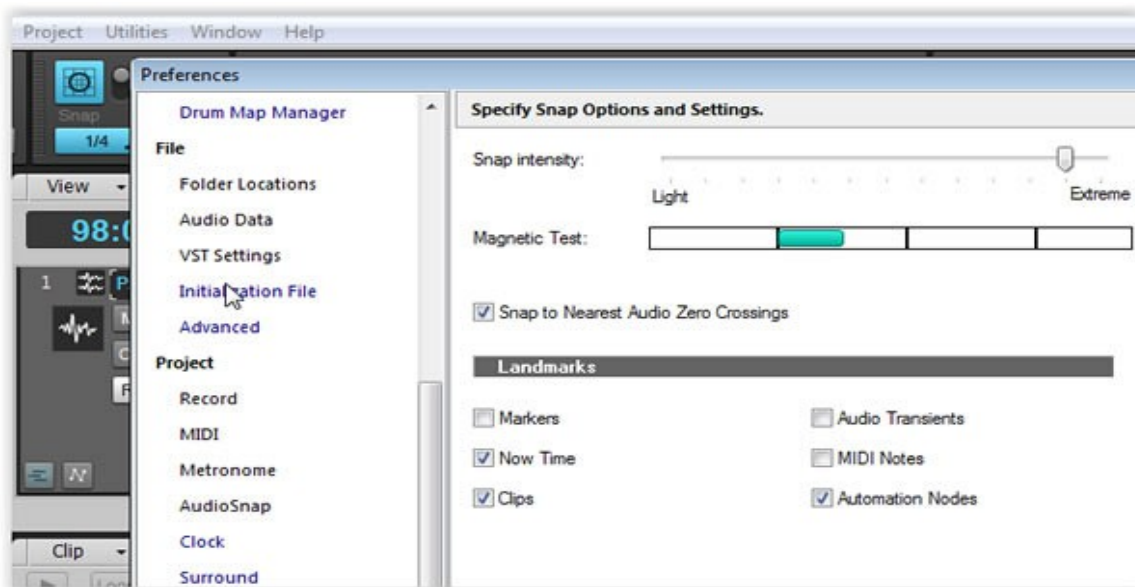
Project Utilities Window Help

Snap
1/4
View
98:
1

Clip

Preferences

Drum Map Manager
File
Folder Locations
Audio Data
VST Settings
Initialization File
Advanced
Project
Record
MIDI
Metronome
AudioSnap
Clock
Surround

Specify Snap Options and Settings.

Snap intensity:
Light
Extreme

Magnetic Test:

Snap to Nearest Audio Zero Crossings

Landmarks

Markers
Now Time
Clips
Audio Transients
MIDI Notes
Automation Nodes